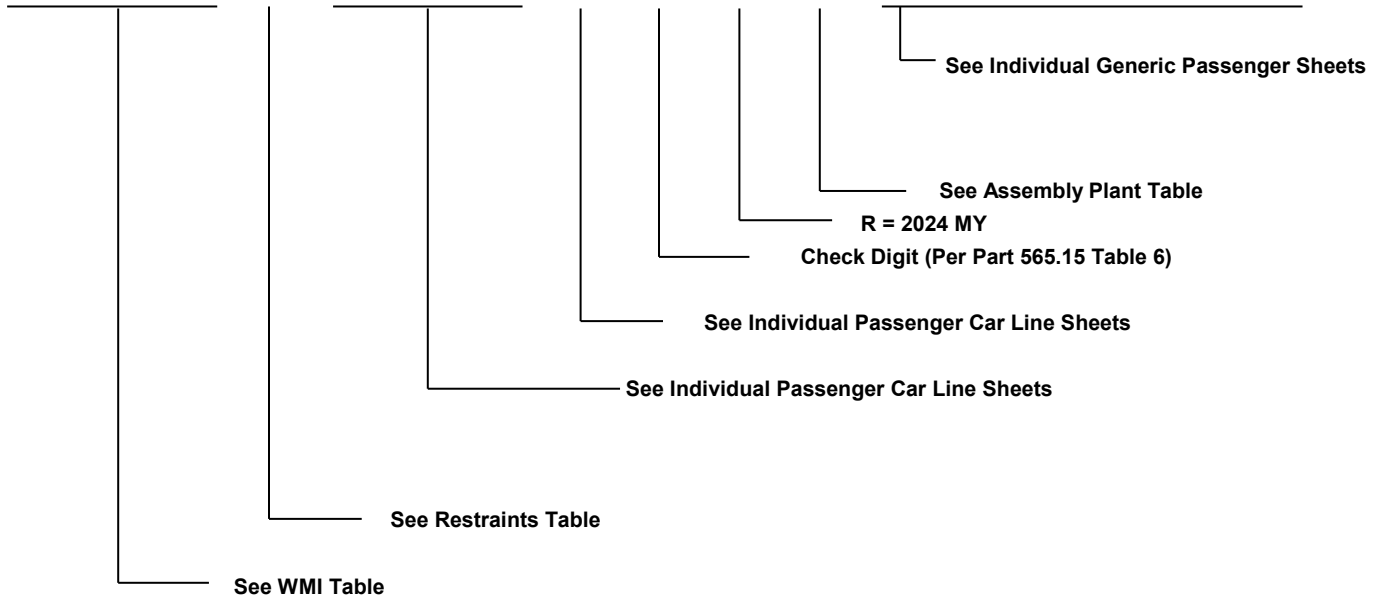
See Individual Generic Passenger Sheets

See Assembly Plant Table

R = 2024 MY

Check Digit (Per Part 565.15 Table 6)

See Individual Passenger Car Line Sheets

See Individual Passenger Car Line Sheets

See Restraints Table

See WMI Table